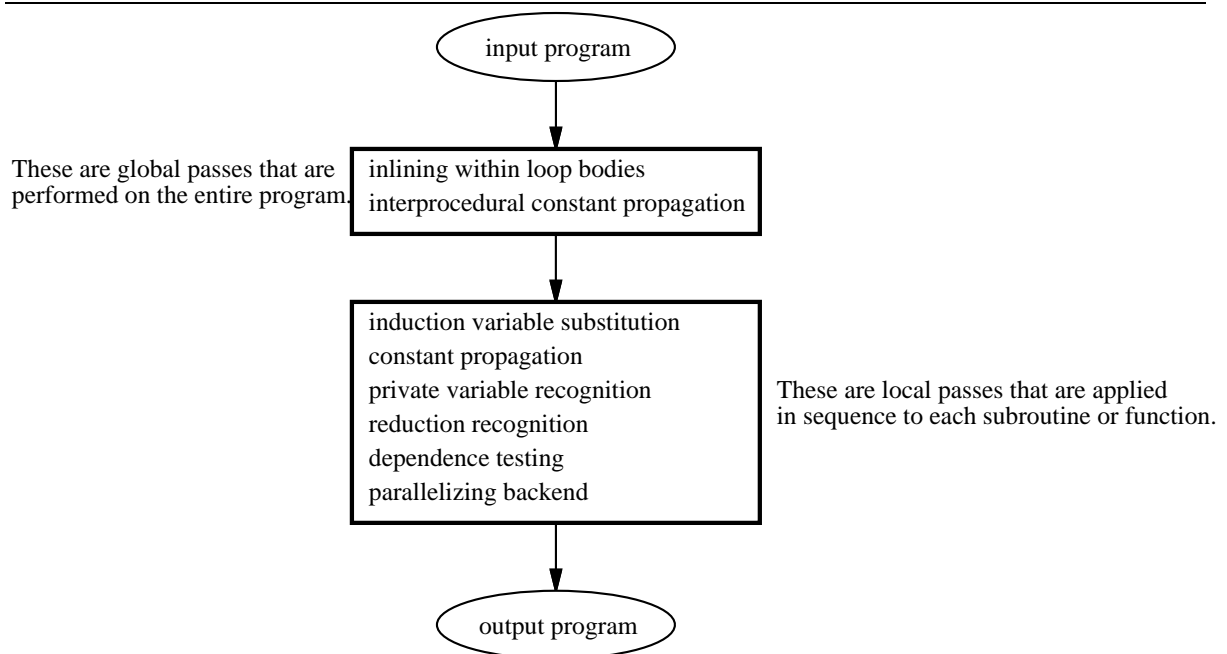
input program

These are global passes that are performed on the entire program.

inlining within loop bodies
interprocedural constant propagation

induction variable substitution
constant propagation
private variable recognition
reduction recognition
dependence testing
parallelizing backend

These are local passes that are applied in sequence to each subroutine or function.

output program